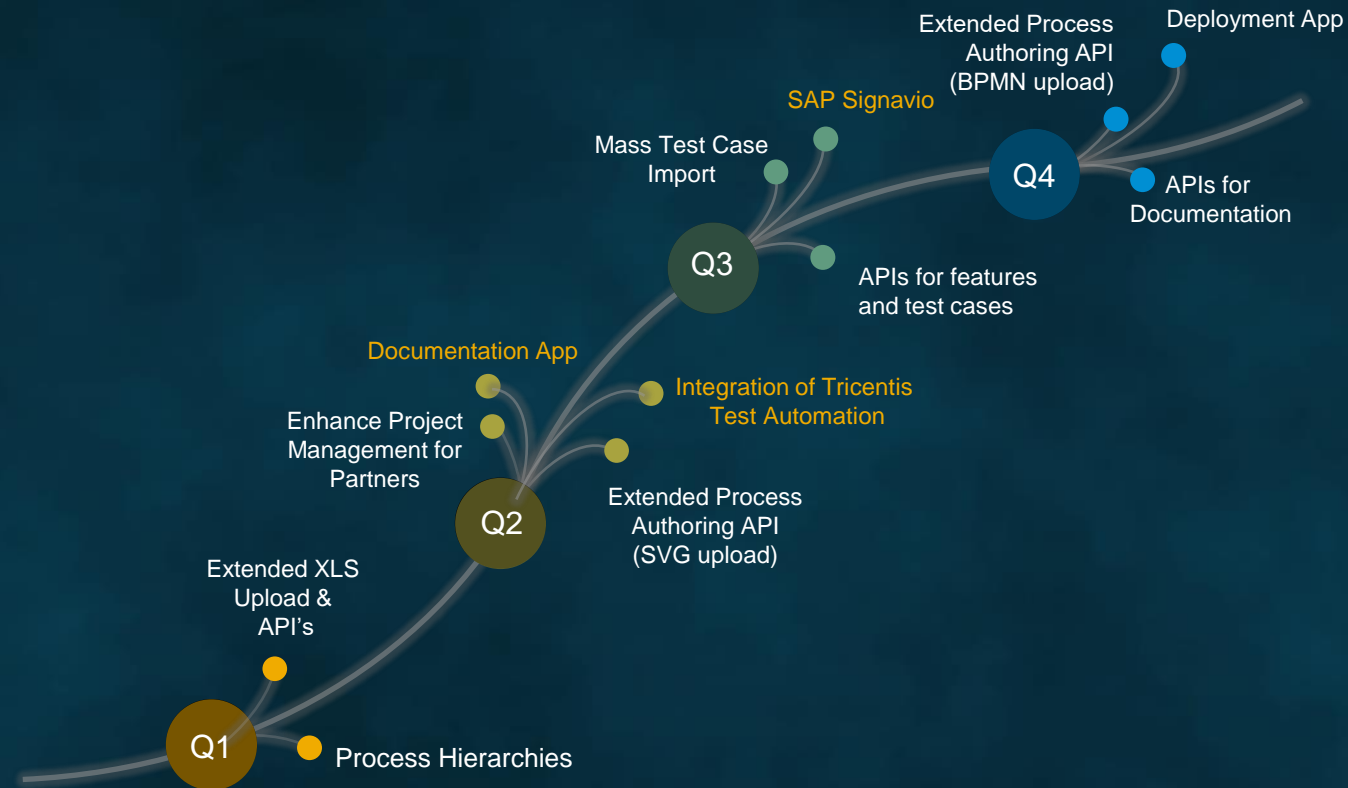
Extended Process Authoring API (BPMN upload)

Deployment App

SAP Signavio

Mass Test Case Import

Q4

APIs for Documentation

Q3

APIs for features and test cases

Documentation App

Integration of Tricentis Test Automation

Enhance Project Management for Partners

Q2

Extended Process Authoring API (SVG upload)

Extended XLS Upload & API’s

Q1

Process Hierarchies